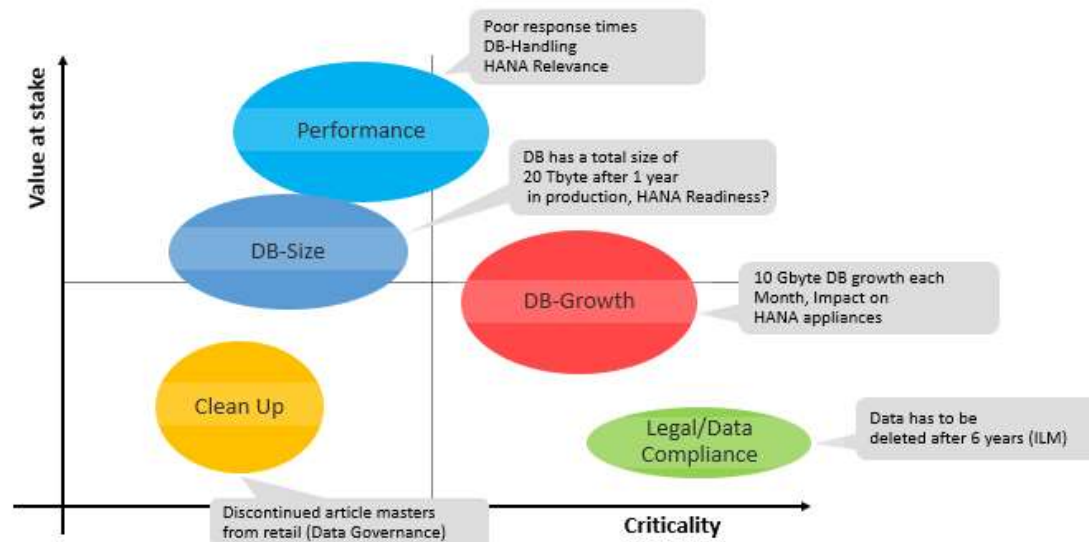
Value at stake

Poor response times
DB-Handling
HANA Relevance

Performance

DB has a total size of
20 Tbyte after 1 year
in production, HANA Readiness?

DB-Size

DB-Growth

10 Gbyte DB growth each
Month, Impact on
HANA appliances

Clean Up

Legal/Data
Compliance

Data has to be
deleted after 6 years (ILM)

Discontinued article masters
from retail (Data Governance)

Criticality